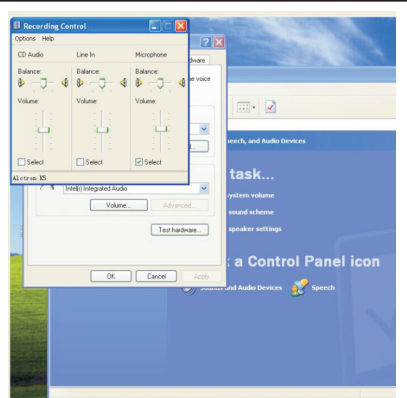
Recording Control
Options Help
CD Audio
Balance:
Volume:
Select
Line In
Balance:
Volume:
Select
Microphone
Balance:
Volume:
Select
Altron HS

rdware
e voice
Intel(r) Integrated Audio
Volume...
Advanced...
Test hardware...
OK
Cancel
Apply

Speech, and Audio Devices
task...
system volume
sound scheme
speaker settings
a Control Panel icon
Sounds and Audio Devices
Speech